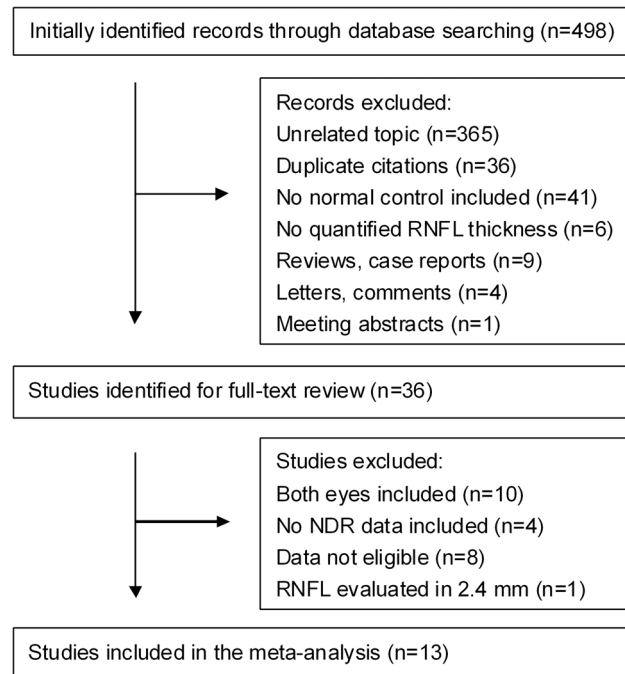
Initially identified records through database searching (n=498)

Records excluded:
Unrelated topic (n=365)
Duplicate citations (n=36)
No normal control included (n=41)
No quantified RNFL thickness (n=6)
Reviews, case reports (n=9)
Letters, comments (n=4)
Meeting abstracts (n=1)

Studies identified for full-text review (n=36)

Studies excluded:
Both eyes included (n=10)
No NDR data included (n=4)
Data not eligible (n=8)
RNFL evaluated in 2.4 mm (n=1)

Studies included in the meta-analysis (n=13)